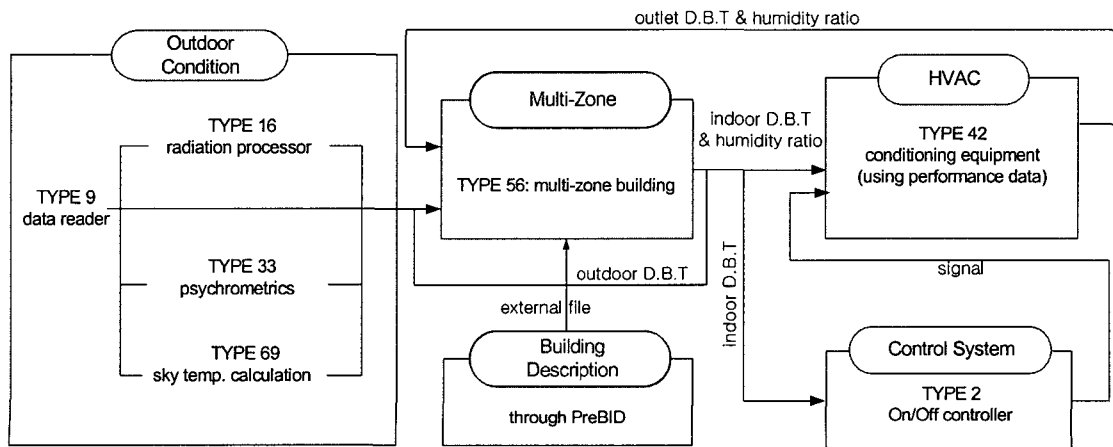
outlet D.B.T & humidity ratio

Outdoor Condition

TYPE 16
radiation processor

TYPE 9
data reader

TYPE 33
psychrometrics

TYPE 69
sky temp. calculation

Multi-Zone

TYPE 56: multi-zone building

indoor D.B.T & humidity ratio

outdoor D.B.T

external file

Building Description

through PreBID

indoor D.B.T

HVAC

TYPE 42
conditioning equipment
(using performance data)

signal

Control System

TYPE 2
On/Off controller